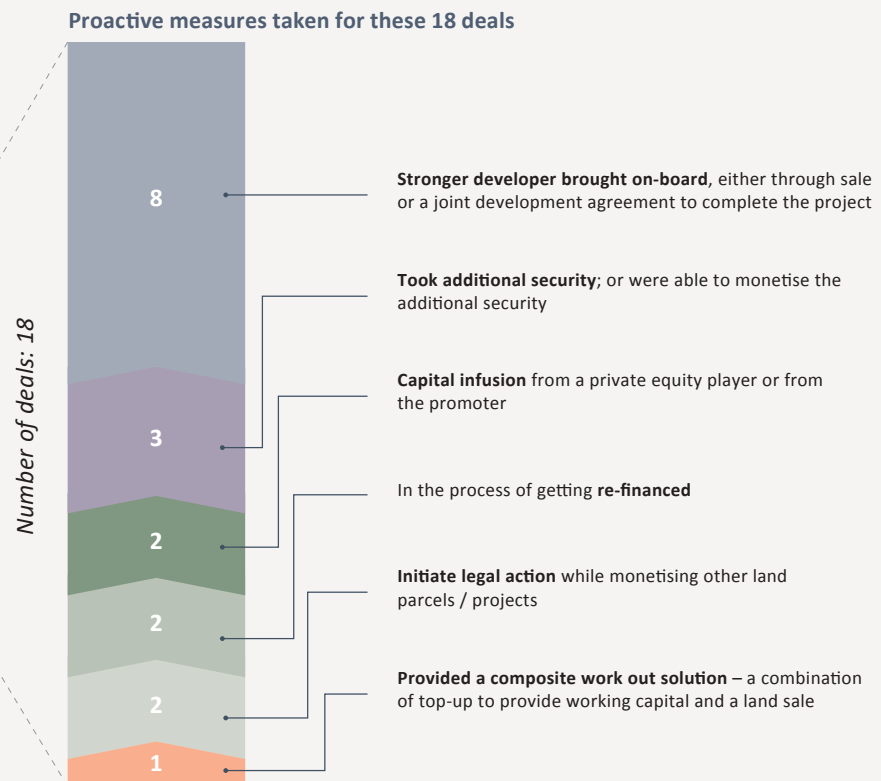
Proactive measures taken for these 18 deals

Number of deals: 18

8

3

2

2

2

1

**Stronger developer brought on-board**, either through sale or a joint development agreement to complete the project

**Took additional security**; or were able to monetise the additional security

**Capital infusion** from a private equity player or from the promoter

In the process of getting **re-financed**

**Initiate legal action** while monetising other land parcels / projects

**Provided a composite work out solution** – a combination of top-up to provide working capital and a land sale